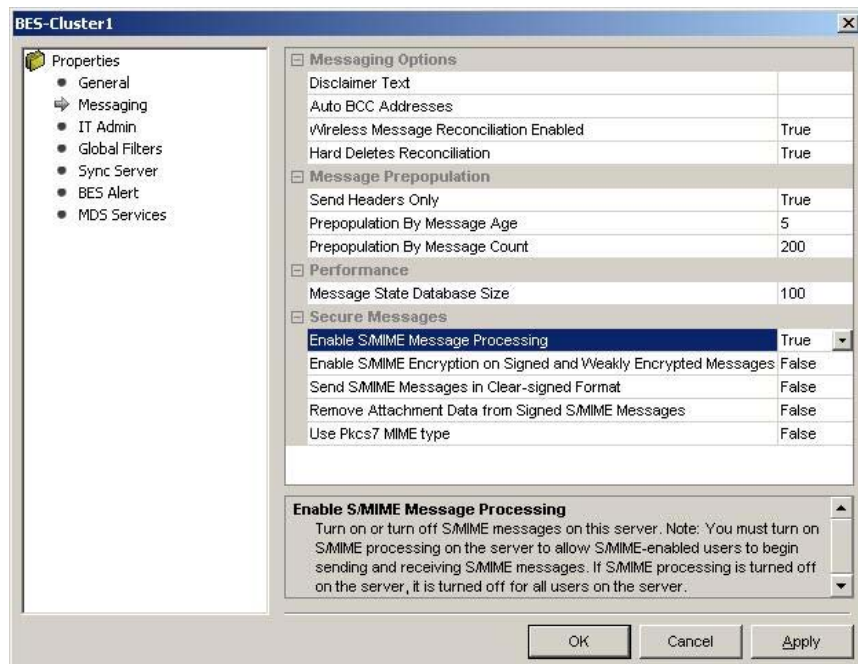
BES-Cluster1

Properties
General
Messaging
IT Admin
Global Filters
Sync Server
BES Alert
MDS Services

Messaging Options

| | |
|---|---|
| Disclaimer Text | |
| Auto BCC Addresses | |
| Wireless Message Reconciliation Enabled | True |
| Hard Deletes Reconciliation | True |

Message Prepopulation

| | |
|---|---|
| Send Headers Only | True |
| Prepopulation By Message Age | 5 |
| Prepopulation By Message Count | 200 |

Performance

| | |
|---|---|
| Message State Database Size | 100 |

Secure Messages

| | |
|---|---|
| Enable S/MIME Message Processing | True |
| Enable S/MIME Encryption on Signed and Weakly Encrypted Messages | False |
| Send S/MIME Messages in Clear-signed Format | False |
| Remove Attachment Data from Signed S/MIME Messages | False |
| Use Pkcs7 MIME type | False |

Enable S/MIME Message Processing
Turn on or turn off S/MIME messages on this server. Note: You must turn on S/MIME processing on the server to allow S/MIME-enabled users to begin sending and receiving S/MIME messages. If S/MIME processing is turned off on the server, it is turned off for all users on the server.

OK Cancel Apply